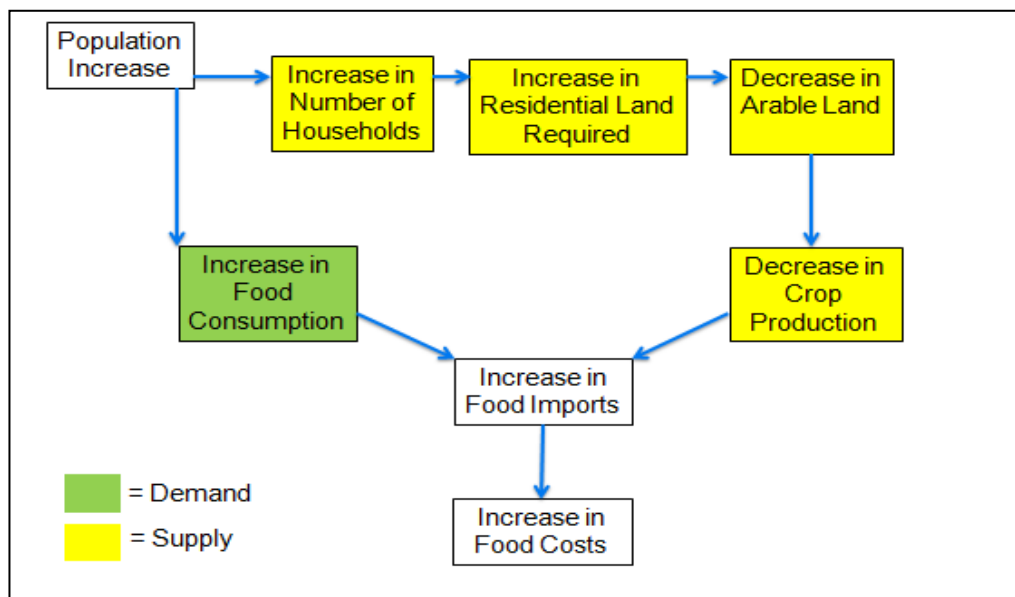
Population Increase

Increase in Number of Households

Increase in Residential Land Required

Decrease in Arable Land

Increase in Food Consumption

Decrease in Crop Production

Increase in Food Imports

Increase in Food Costs

= Demand

= Supply